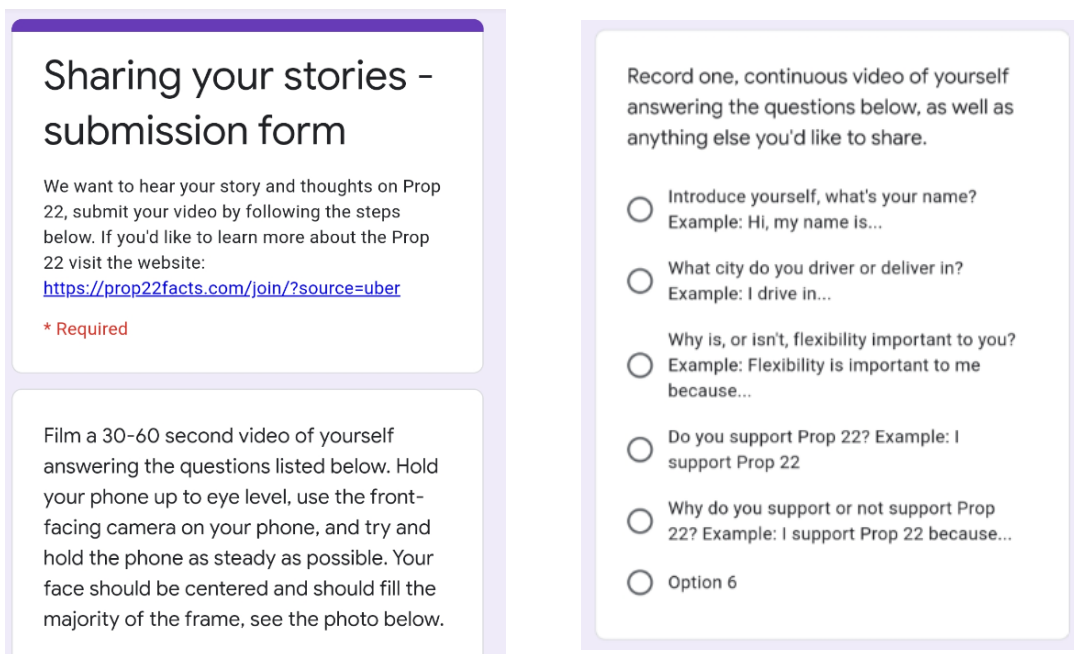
Sharing your stories - submission form

We want to hear your story and thoughts on Prop 22, submit your video by following the steps below. If you'd like to learn more about the Prop 22 visit the website: https://prop22facts.com/join/?source=uber

* Required

Film a 30-60 second video of yourself answering the questions listed below. Hold your phone up to eye level, use the front-facing camera on your phone, and try and hold the phone as steady as possible. Your face should be centered and should fill the majority of the frame, see the photo below.

Record one, continuous video of yourself answering the questions below, as well as anything else you'd like to share.

Introduce yourself, what's your name? Example: Hi, my name is...

What city do you driver or deliver in? Example: I drive in...

Why is, or isn't, flexibility important to you? Example: Flexibility is important to me because...

Do you support Prop 22? Example: I support Prop 22

Why do you support or not support Prop 22? Example: I support Prop 22 because...

Option 6